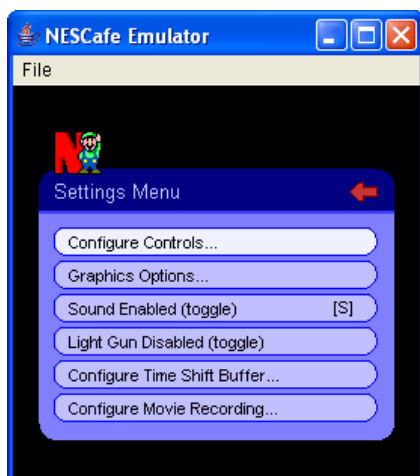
NESCafe Emulator

File

N

Settings Menu

Configure Controls...

Graphics Options...

Sound Enabled (toggle) [S]

Light Gun Disabled (toggle)

Configure Time Shift Buffer...

Configure Movie Recording...